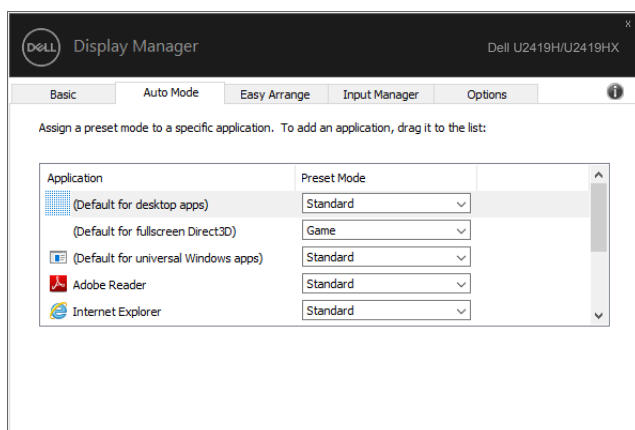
DELL Display Manager

Dell U2419H/U2419HX

x

Basic | Auto Mode | Easy Arrange | Input Manager | Options

Assign a preset mode to a specific application. To add an application, drag it to the list:

| Application | Preset Mode |
|---|---|
| (Default for desktop apps) | Standard |
| (Default for fullscreen Direct3D) | Game |
| (Default for universal Windows apps) | Standard |
| Adobe Reader | Standard |
| Internet Explorer | Standard |